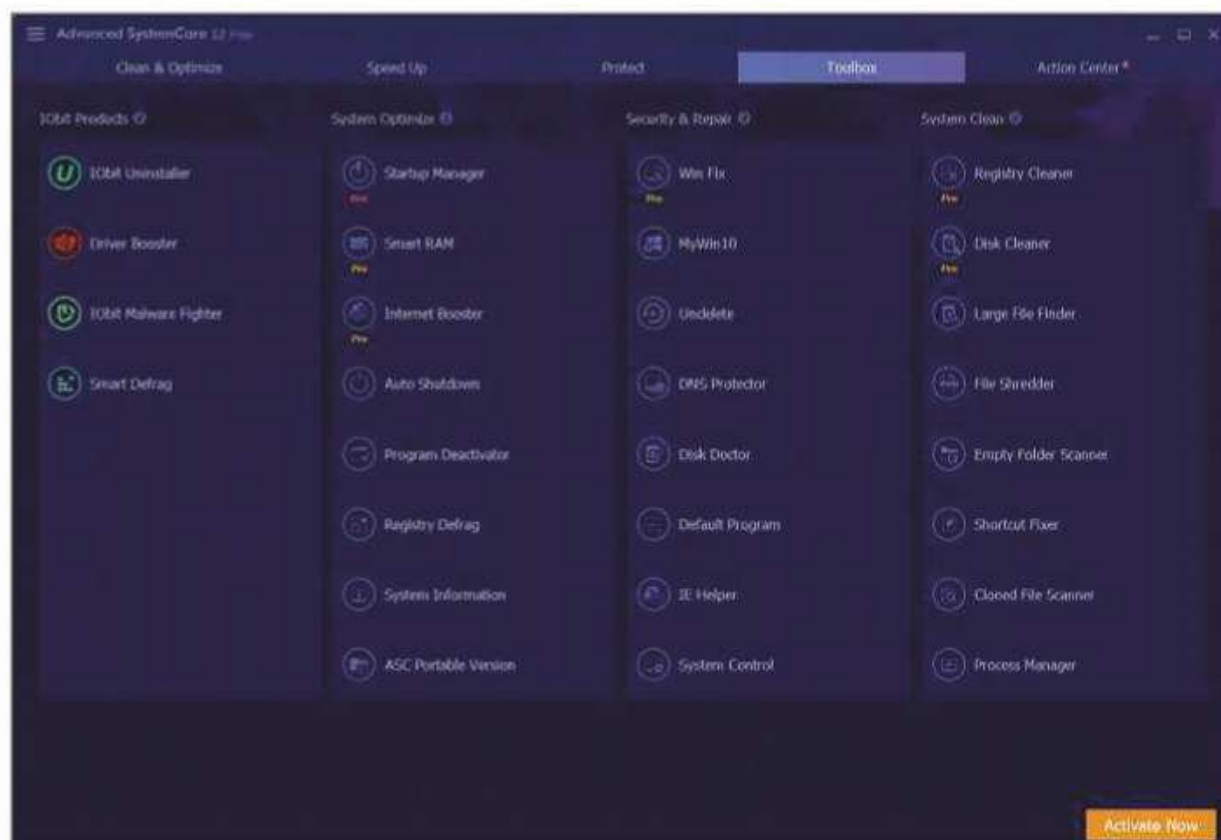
Advanced SystemCare 12 Free

Clean & Optimize
Speed Up
Protect
Toolbox
Action Center

IObit Products
IObit Uninstaller
Driver Booster
IObit Malware Fighter
Smart Defrag

System Optimize
Startup Manager
Pro
Smart RAM
Pro
Internet Booster
Pro
Auto Shutdown
Program Deactivator
Registry Defrag
System Information
ASC Portable Version

Security & Repair
Win Fix
Pro
MyWin10
Undelete
DNS Protector
Disk Doctor
Default Program
IE Helper
System Control

System Clean
Registry Cleaner
Pro
Disk Cleaner
Pro
Large File Finder
File Shredder
Empty Folder Scanner
Shortcut Fixer
Cloned File Scanner
Process Manager

Activate Now